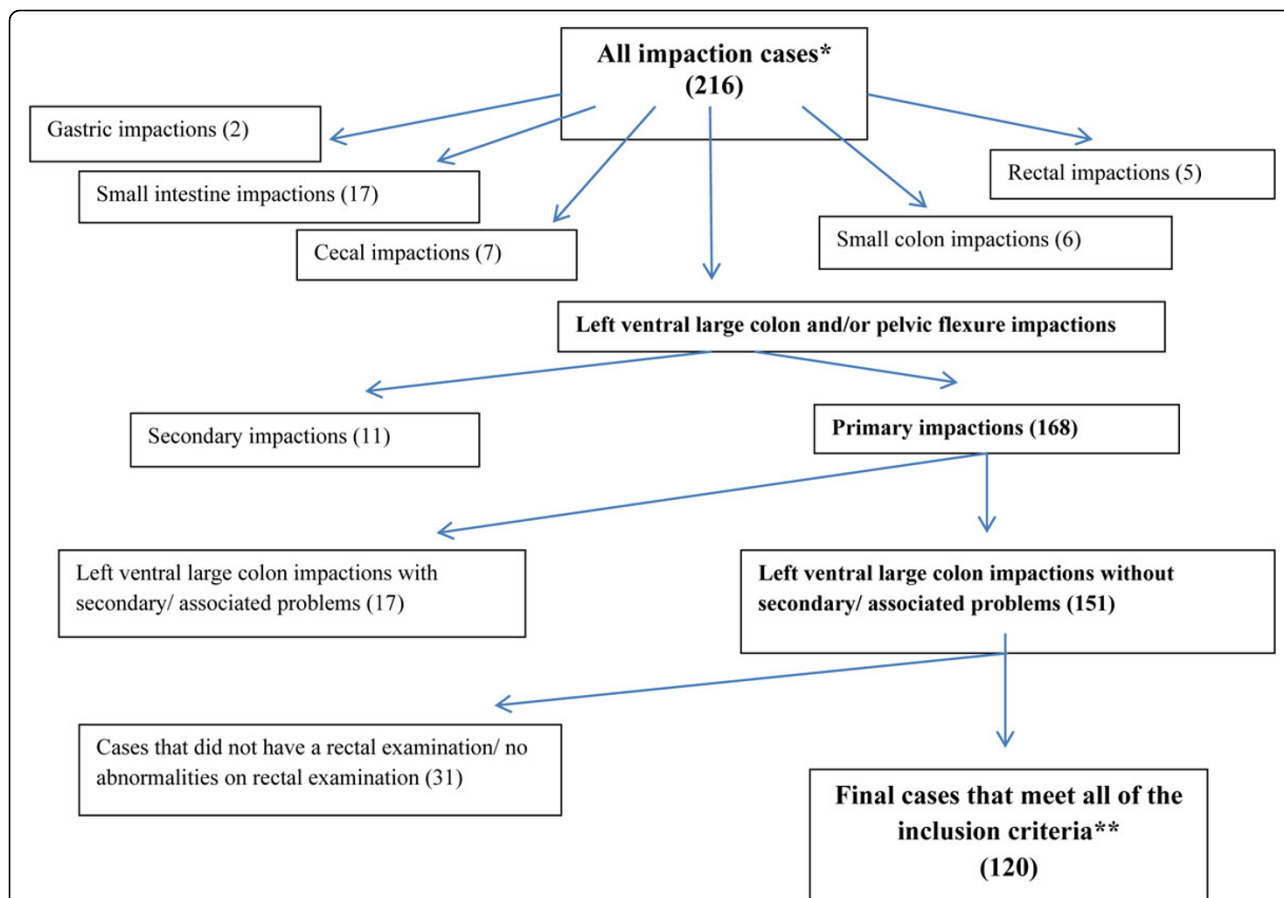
All impaction cases*
(216)

Gastric impactions (2)

Small intestine impactions (17)

Cecal impactions (7)

Rectal impactions (5)

Small colon impactions (6)

Left ventral large colon and/or pelvic flexure impactions

Secondary impactions (11)

Primary impactions (168)

Left ventral large colon impactions with secondary/ associated problems (17)

Left ventral large colon impactions without secondary/ associated problems (151)

Cases that did not have a rectal examination/ no abnormalities on rectal examination (31)

Final cases that meet all of the inclusion criteria**
(120)